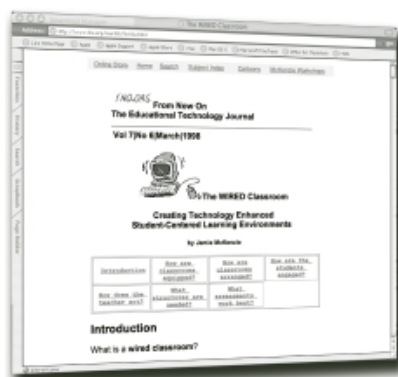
The WIRED Classroom

Online Store Home Search Subject Index Gallery McKenzie Workshops

FNO.ORG From Now On
The Educational Technology Journal

Vol 7|No 6|March|1998

The WIRED Classroom

Creating Technology Enhanced Student-Centered Learning Environments

by Jamie McKenzie

| Introduction | How are classrooms equipped? | How are classrooms arranged? | How are the students engaged? |
|---|---|---|---|
| How does the teacher act? | What structures are needed? | What assessments work best? | |

Introduction

What is a wired classroom?